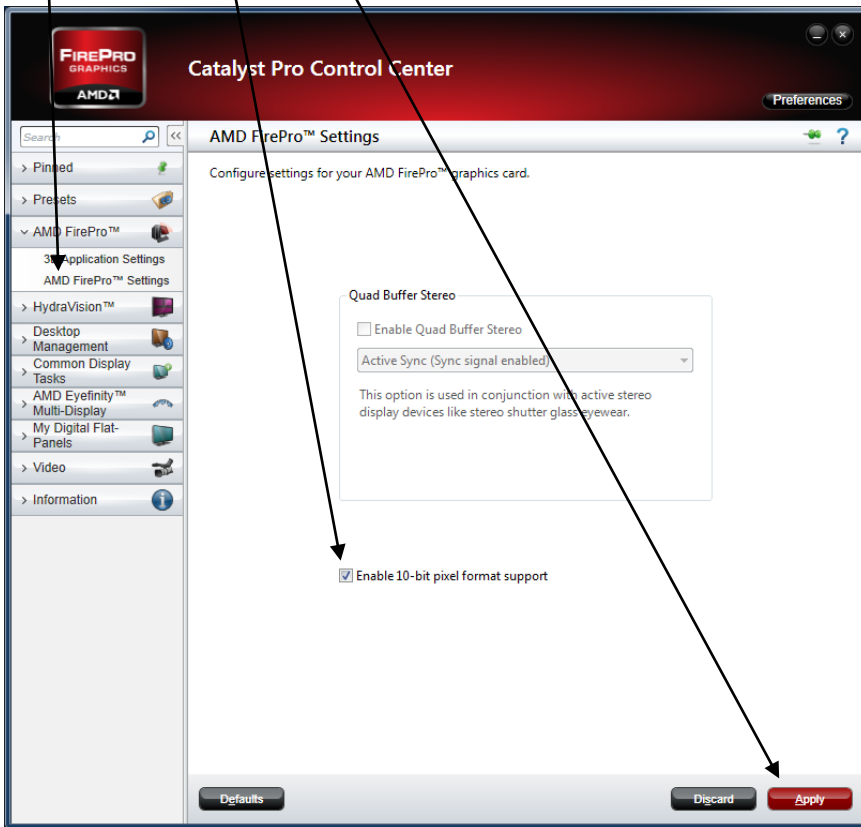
FirePro GRAPHICS
AMD

Catalyst Pro Control Center

Preferences

Search

Pinned
Presets
AMD FirePro™
3D Application Settings
AMD FirePro™ Settings
HydraVision™
Desktop Management
Common Display Tasks
AMD Eyefinity™ Multi-Display
My Digital Flat-Panels
Video
Information

AMD FirePro™ Settings

Configure settings for your AMD FirePro™ graphics card.

Quad Buffer Stereo

Enable Quad Buffer Stereo

Active Sync (Sync signal enabled)

This option is used in conjunction with active stereo display devices like stereo shutter glass eyewear.

Enable 10-bit pixel format support

Defaults

Discard

Apply